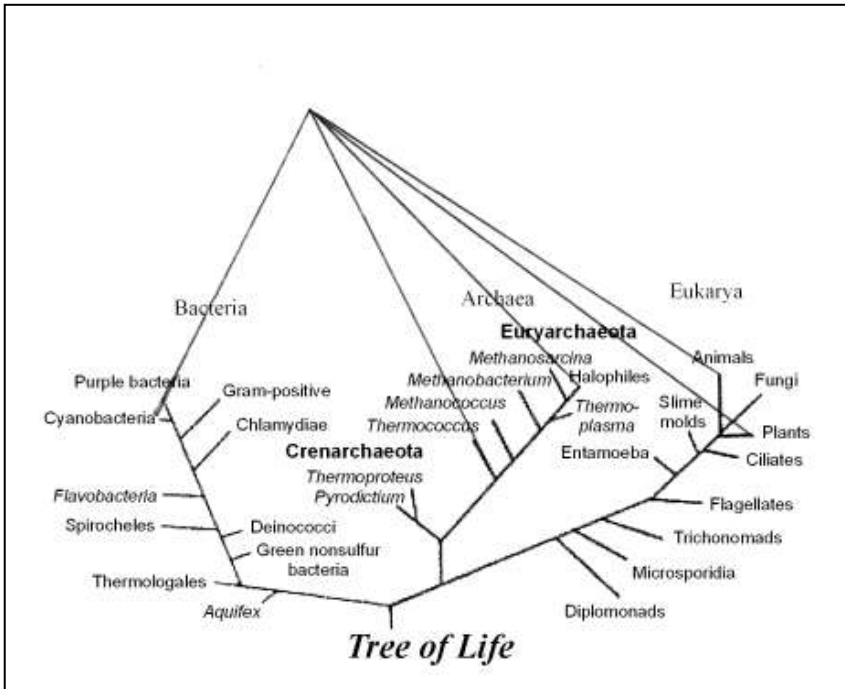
Bacteria

Archaea

Eukarya

Euryarchaeota

Purple bacteria

Gram-positive

Cyanobacteria

Chlamydiae

Flavobacteria

Spirocheles

Deinococci

Green nonsulfur bacteria

Thermologales

Aquifex

Methanosarcina

Methanobacterium

Halophiles

Methanococcus

Thermococcus

Thermoplasma

Crenarchaeota

Thermoproteus

Pyrodictium

Animals

Fungi

Slime molds

Plants

Ciliates

Entamoeba

Flagellates

Trichonomads

Microsporidia

Diplomonads

Tree of Life